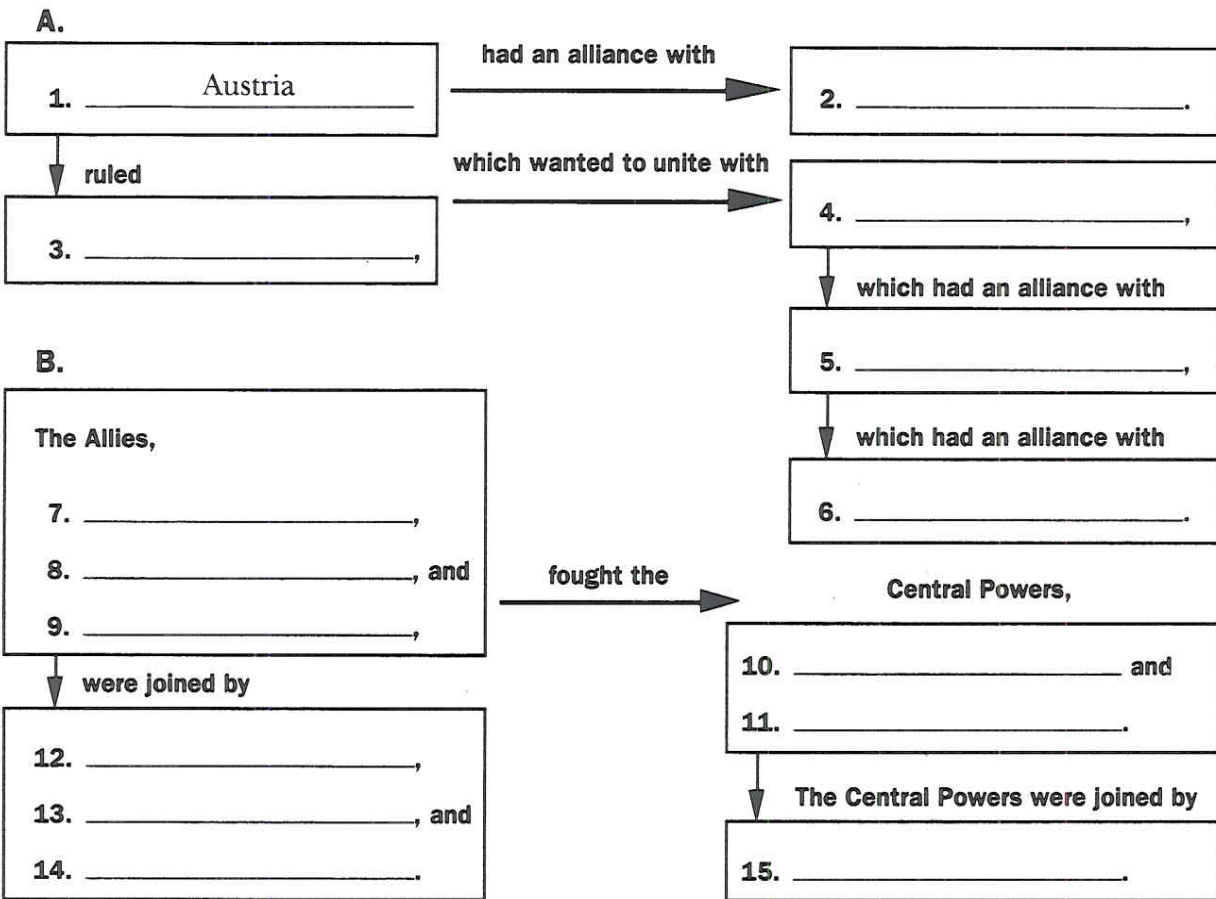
A.

1. Austria

had an alliance with

2. ______.

ruled

3. ______,

which wanted to unite with

4. ______,

which had an alliance with

5. ______,

which had an alliance with

6. ______.

B.

The Allies,

7. ______,

8. ______, and

9. ______,

fought the

Central Powers,

10. ______ and

11. ______.

were joined by

12. ______,

13. ______, and

14. ______.

The Central Powers were joined by

15. ______.